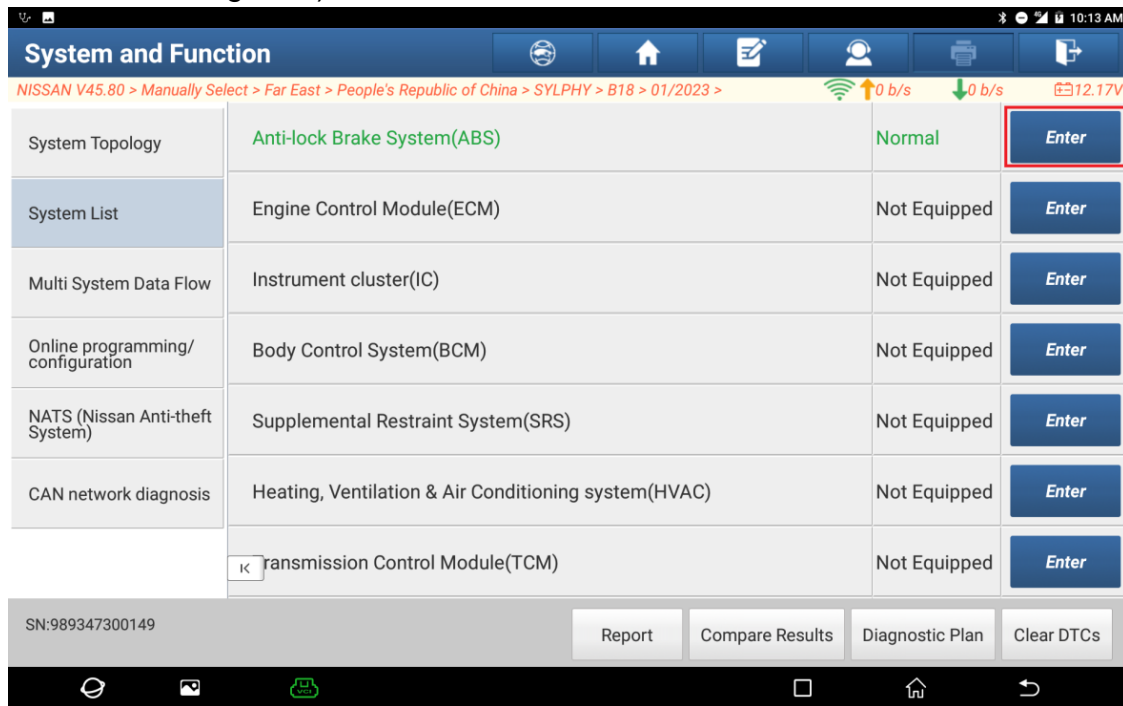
10:13 AM

System and Function

NISSAN V45.80 > Manually Select > Far East > People's Republic of China > SYLPHY > B18 > 01/2023 >

0 b/s 0 b/s 12.17V

System Topology

System List

Multi System Data Flow

Online programming/ configuration

NATS (Nissan Anti-theft System)

CAN network diagnosis

| | | |
|---|---|---|
| Anti-lock Brake System(ABS) | Normal | Enter |
| Engine Control Module(ECM) | Not Equipped | Enter |
| Instrument cluster(IC) | Not Equipped | Enter |
| Body Control System(BCM) | Not Equipped | Enter |
| Supplemental Restraint System(SRS) | Not Equipped | Enter |
| Heating, Ventilation & Air Conditioning system(HVAC) | Not Equipped | Enter |
| ransmission Control Module(TCM) | Not Equipped | Enter |

K

SN:989347300149

Report

Compare Results

Diagnostic Plan

Clear DTCs

VCI